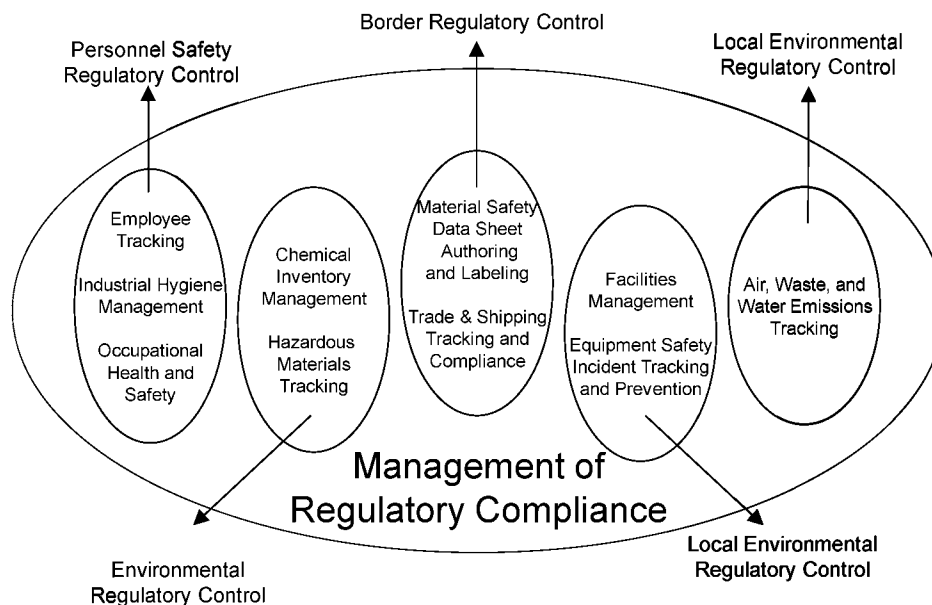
Border Regulatory Control

Personnel Safety Regulatory Control

Local Environmental Regulatory Control

Employee Tracking

Industrial Hygiene Management

Occupational Health and Safety

Chemical Inventory Management

Hazardous Materials Tracking

Material Safety Data Sheet Authoring and Labeling

Trade & Shipping Tracking and Compliance

Facilities Management

Equipment Safety Incident Tracking and Prevention

Air, Waste, and Water Emissions Tracking

Management of Regulatory Compliance

Environmental Regulatory Control

Local Environmental Regulatory Control